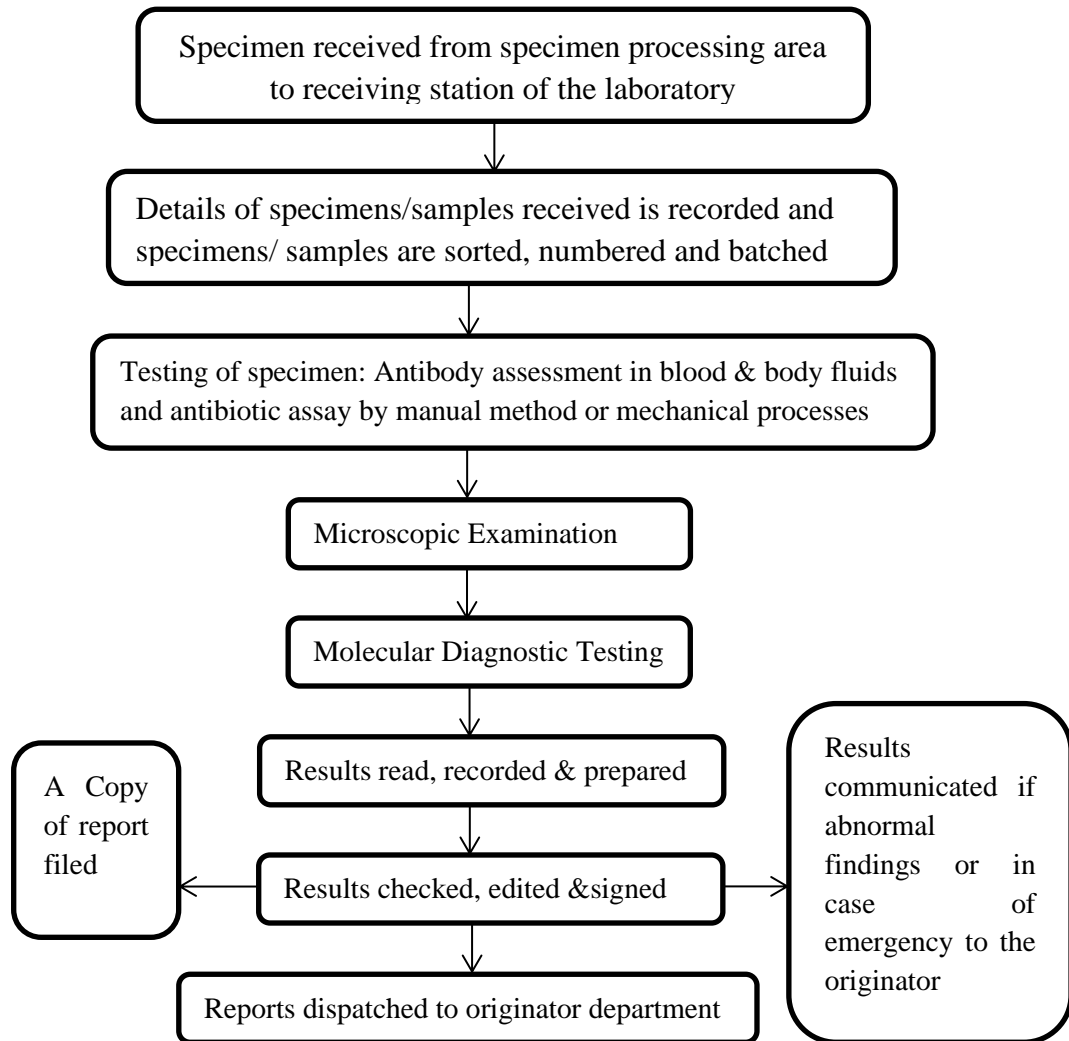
Specimen received from specimen processing area to receiving station of the laboratory

Details of specimens/samples received is recorded and specimens/ samples are sorted, numbered and batched

Testing of specimen: Antibody assessment in blood & body fluids and antibiotic assay by manual method or mechanical processes

Microscopic Examination

Molecular Diagnostic Testing

Results read, recorded & prepared

A Copy of report filed

Results checked, edited &signed

Results communicated if abnormal findings or in case of emergency to the originator

Reports dispatched to originator department